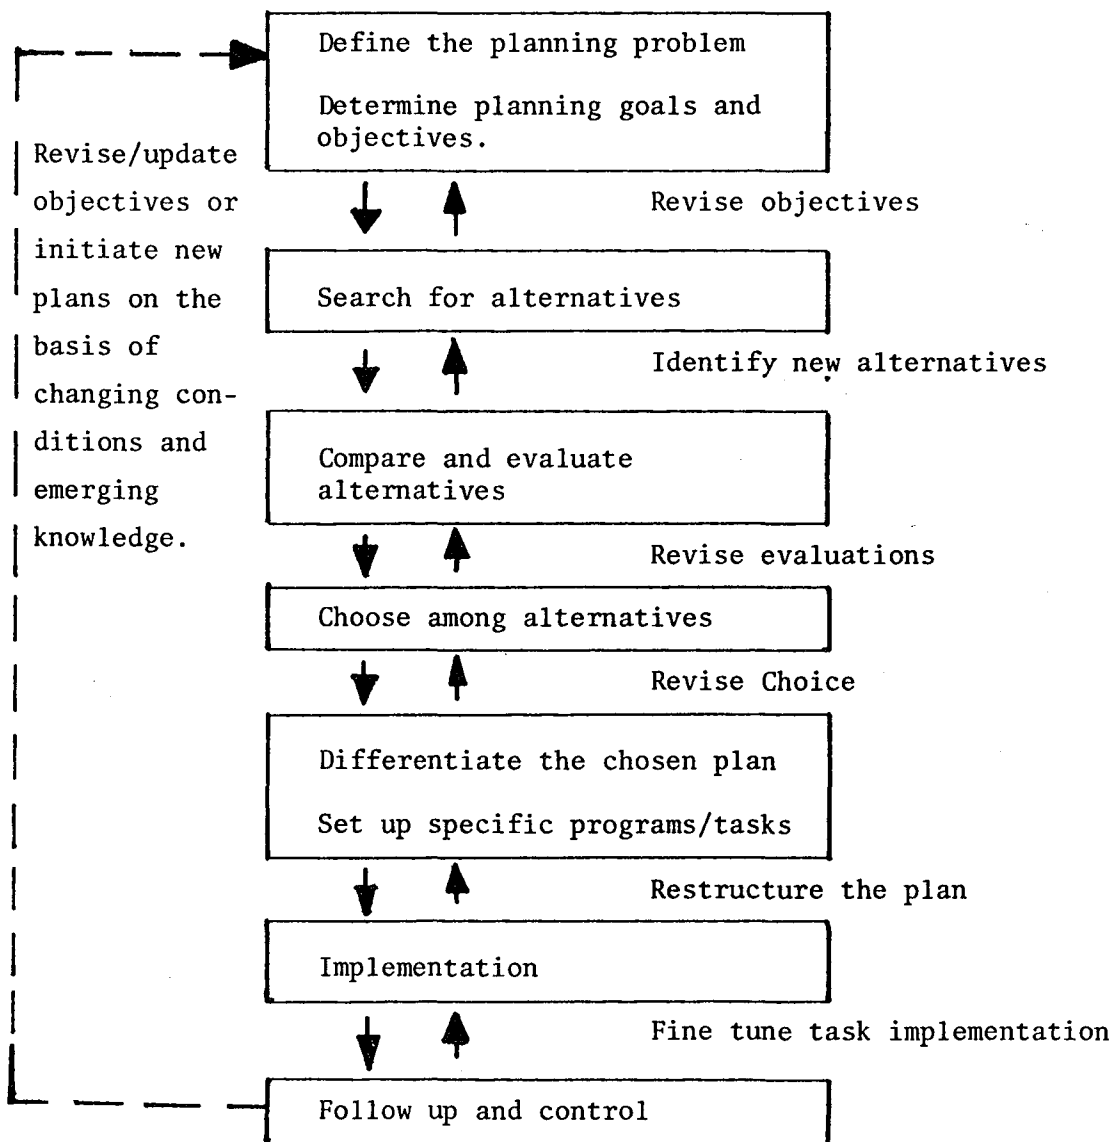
Define the planning problem

Determine planning goals and objectives.

Revise/update objectives or initiate new plans on the basis of changing conditions and emerging knowledge.

Revise objectives

Search for alternatives

Identify new alternatives

Compare and evaluate alternatives

Revise evaluations

Choose among alternatives

Revise Choice

Differentiate the chosen plan

Set up specific programs/tasks

Restructure the plan

Implementation

Fine tune task implementation

Follow up and control